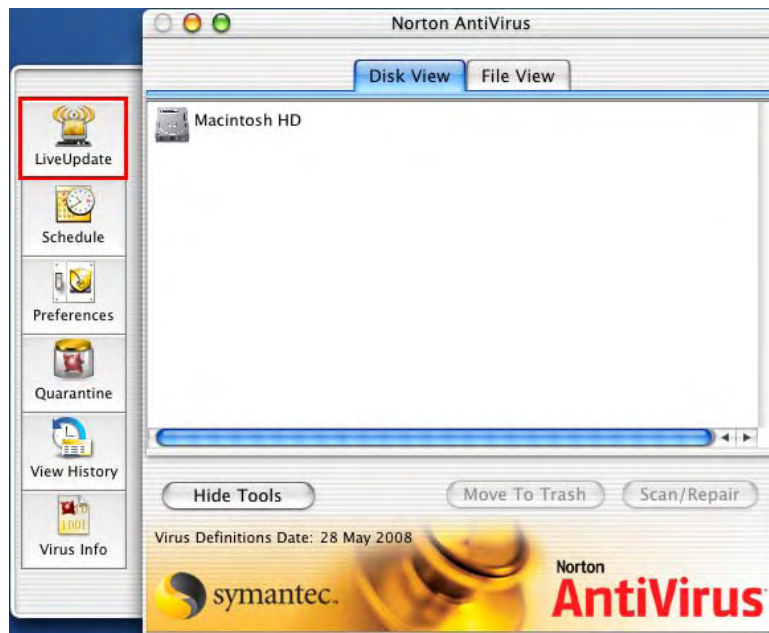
Norton AntiVirus

Disk View

File View

Macintosh HD

LiveUpdate

Schedule

Preferences

Quarantine

View History

1001

Virus Info

Hide Tools

Move To Trash

Scan/Repair

Virus Definitions Date: 28 May 2008

symantec.

Norton

AntiVirus